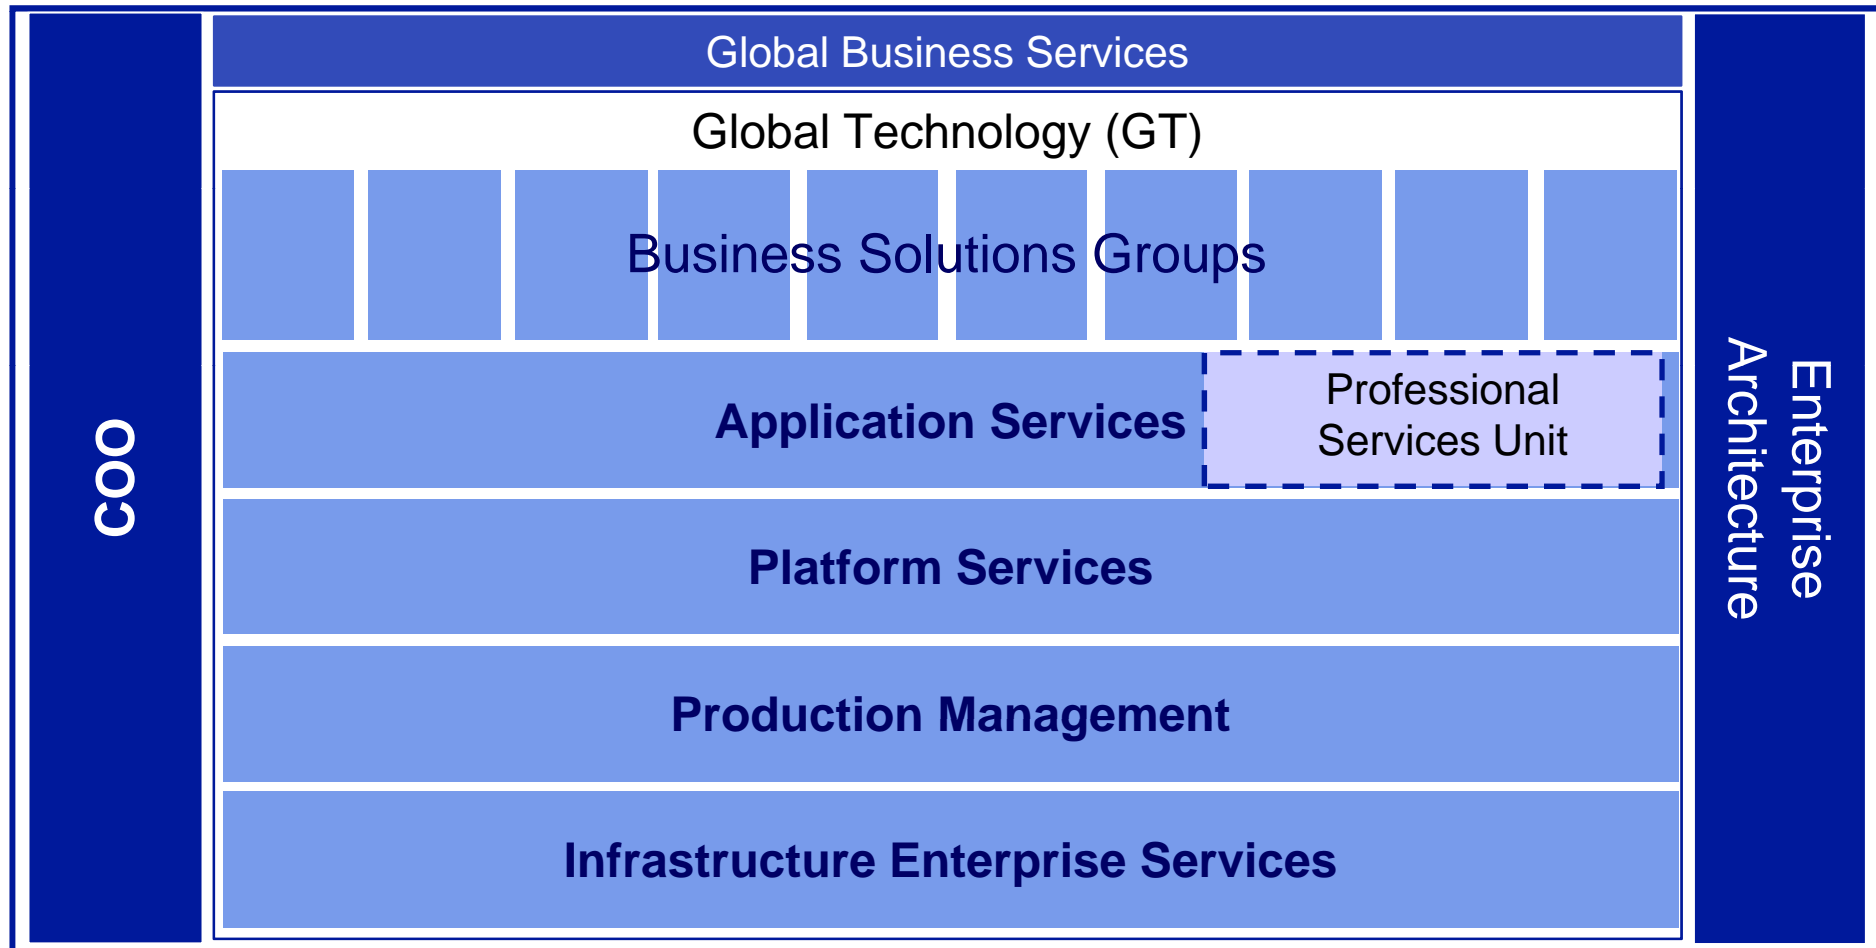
COO

Global Business Services

Global Technology (GT)

Business Solutions Groups

Application Services

Professional Services Unit

Platform Services

Production Management

Infrastructure Enterprise Services

Enterprise Architecture